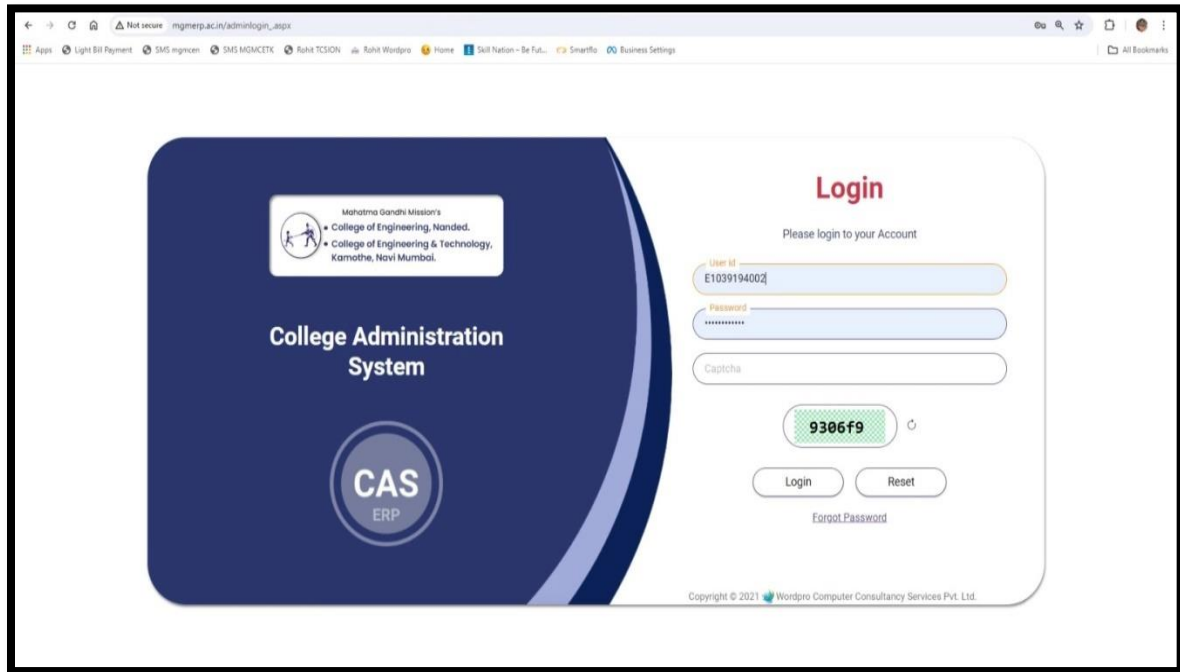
Not secure mgmerp.ac.in/adminlogin_.aspx

Apps Light Bill Payment SMS mgmcen SMS MGMCETK Rohit TCSION Rohit Wordpro Home Skill Nation - Be Fut... Smartflo Business Settings

All Bookmarks

Mahatma Gandhi Mission's
• College of Engineering, Nanded.
• College of Engineering & Technology, Kamothe, Navi Mumbai.

College Administration System

CAS
ERP

Login

Please login to your Account

User Id
E1039194002

Password
••••••••••••

Captcha

9306f9

Login Reset

Forgot Password

Copyright © 2021 Wordpro Computer Consultancy Services Pvt. Ltd.